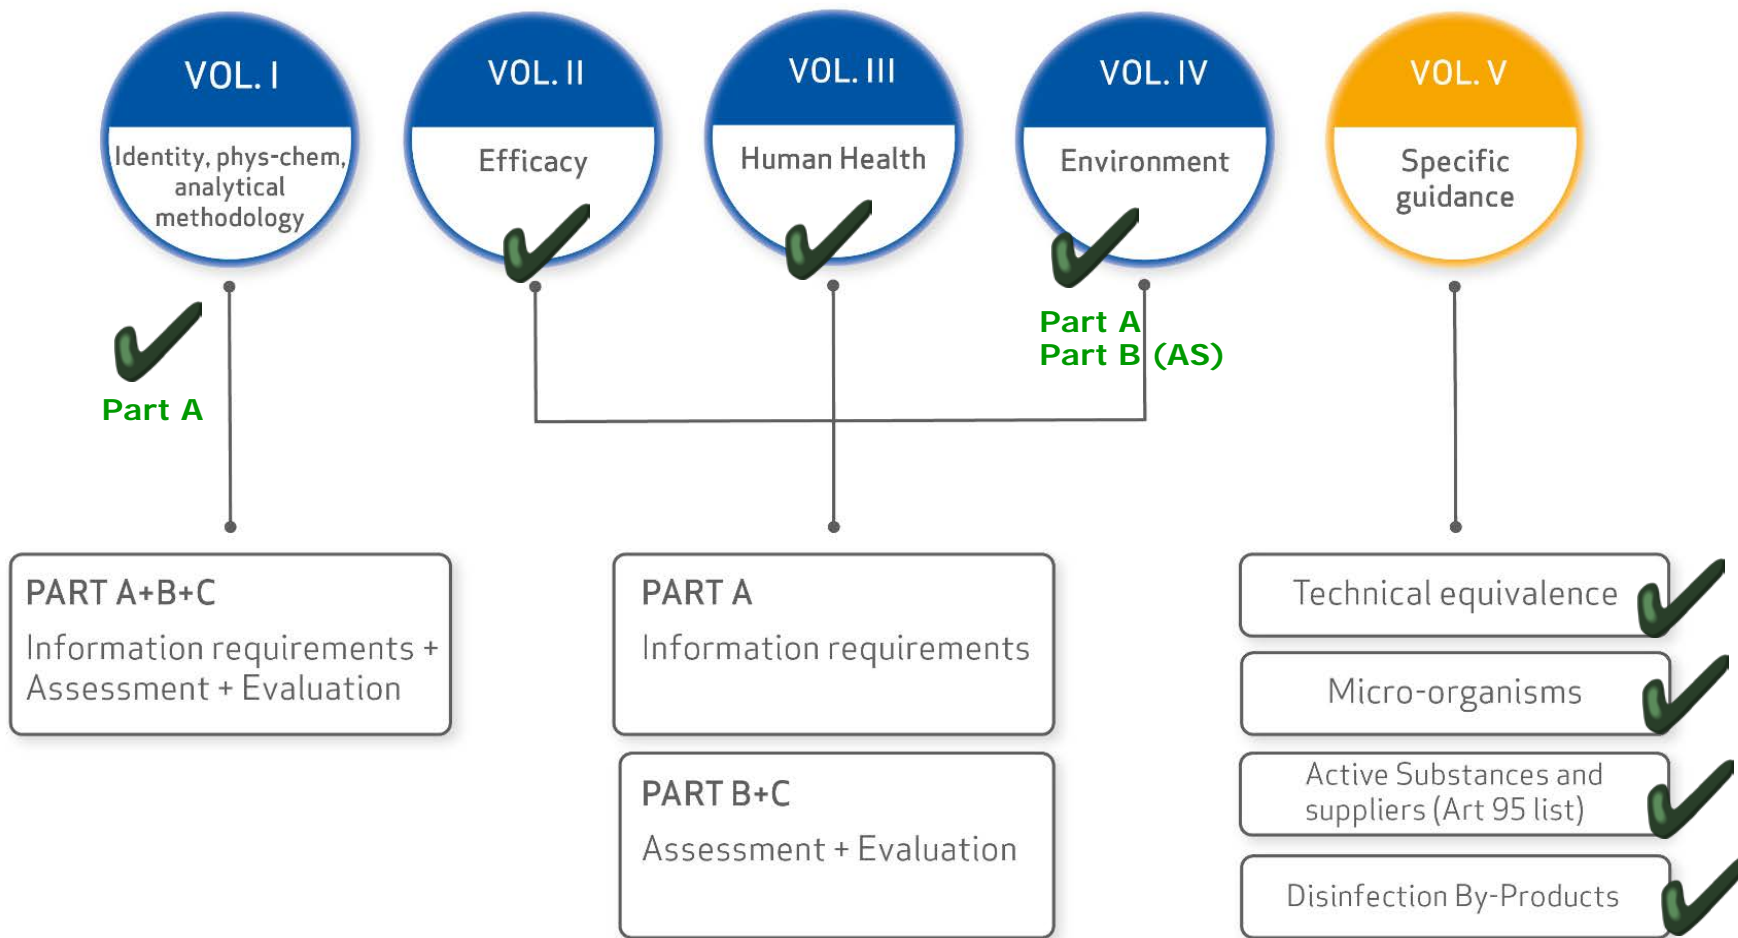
VOL. I
Identity, phys-chem, analytical methodology

VOL. II
Efficacy

VOL. III
Human Health

VOL. IV
Environment

VOL. V
Specific guidance

Part A

Part A
Part B (AS)

PART A+B+C
Information requirements + Assessment + Evaluation

PART A
Information requirements

PART B+C
Assessment + Evaluation

Technical equivalence

Micro-organisms

Active Substances and suppliers (Art 95 list)

Disinfection By-Products